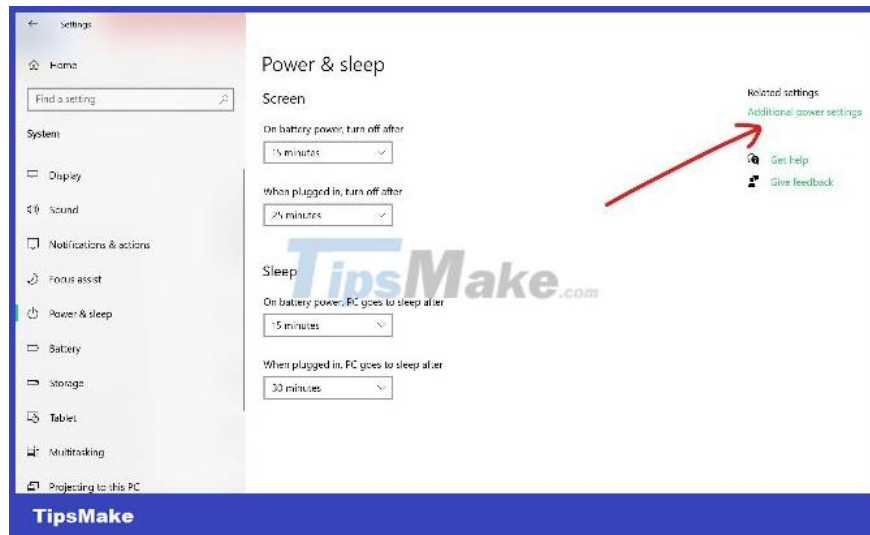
Settings

Home

Find a setting

System

Display

Sound

Notifications & actions

Focus assist

Power & sleep

Battery

Storage

Tablet

Multitasking

Projecting to this PC

Power & sleep

Screen

On battery power, turn off after

15 minutes

When plugged in, turn off after

25 minutes

Sleep

On battery power, PC goes to sleep after

15 minutes

When plugged in, PC goes to sleep after

30 minutes

Related settings

Additional power settings

Get help

Give feedback

TipsMake.com

TipsMake